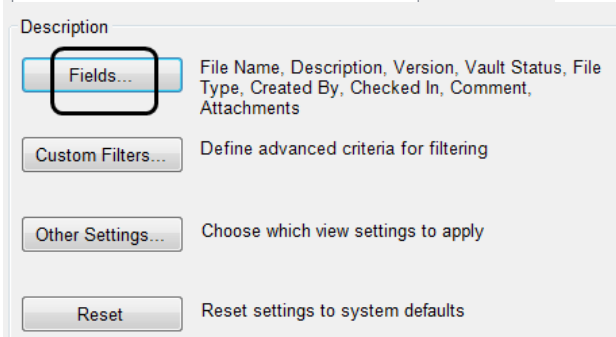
Description

Fields...

File Name, Description, Version, Vault Status, File Type, Created By, Checked In, Comment, Attachments

Custom Filters...

Define advanced criteria for filtering

Other Settings...

Choose which view settings to apply

Reset

Reset settings to system defaults